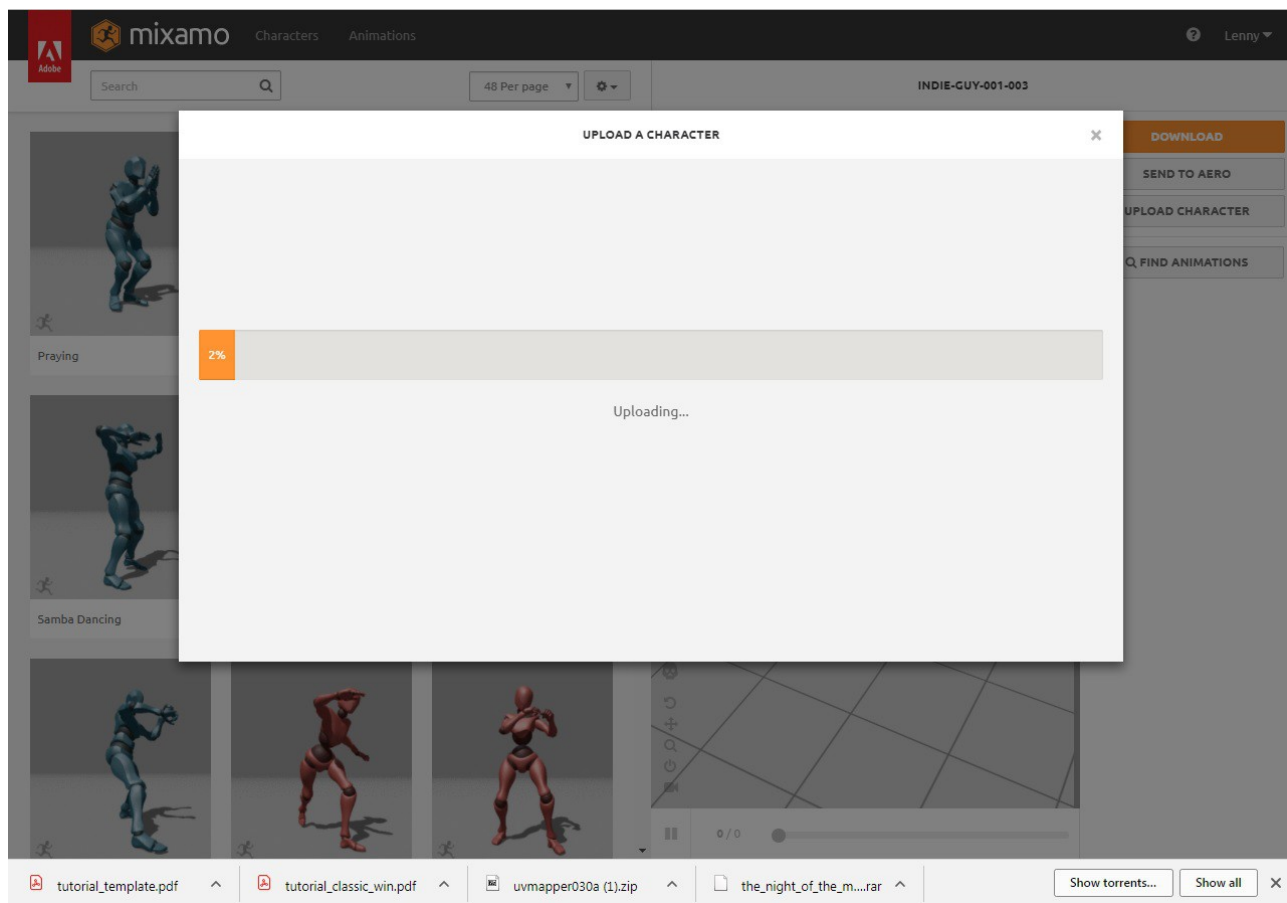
Adobe mixamo Characters Animations Lenny

Search 48 Per page INDIE-GUY-001-003

UPLOAD A CHARACTER ×

DOWNLOAD
SEND TO AERO
UPLOAD CHARACTER
FIND ANIMATIONS

2%

Uploading...

Praying

Samba Dancing

0 / 0

tutorial_template.pdf
tutorial_classic_win.pdf
uvmapper030a (1).zip
the_night_of_the_m....rar
Show torrents...
Show all